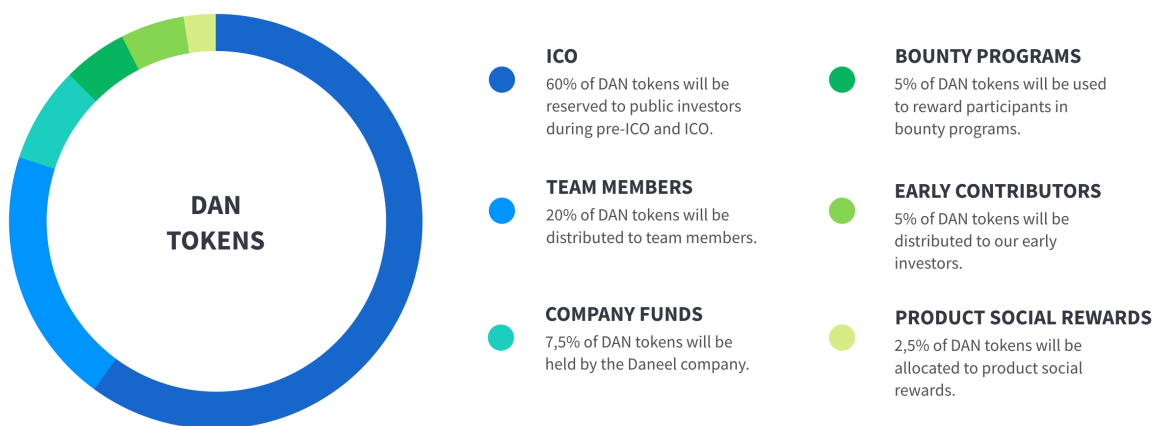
DAN TOKENS

ICO
60% of DAN tokens will be reserved to public investors during pre-ICO and ICO.

TEAM MEMBERS
20% of DAN tokens will be distributed to team members.

COMPANY FUNDS
7,5% of DAN tokens will be held by the Daneel company.

BOUNTY PROGRAMS
5% of DAN tokens will be used to reward participants in bounty programs.

EARLY CONTRIBUTORS
5% of DAN tokens will be distributed to our early investors.

PRODUCT SOCIAL REWARDS
2,5% of DAN tokens will be allocated to product social rewards.